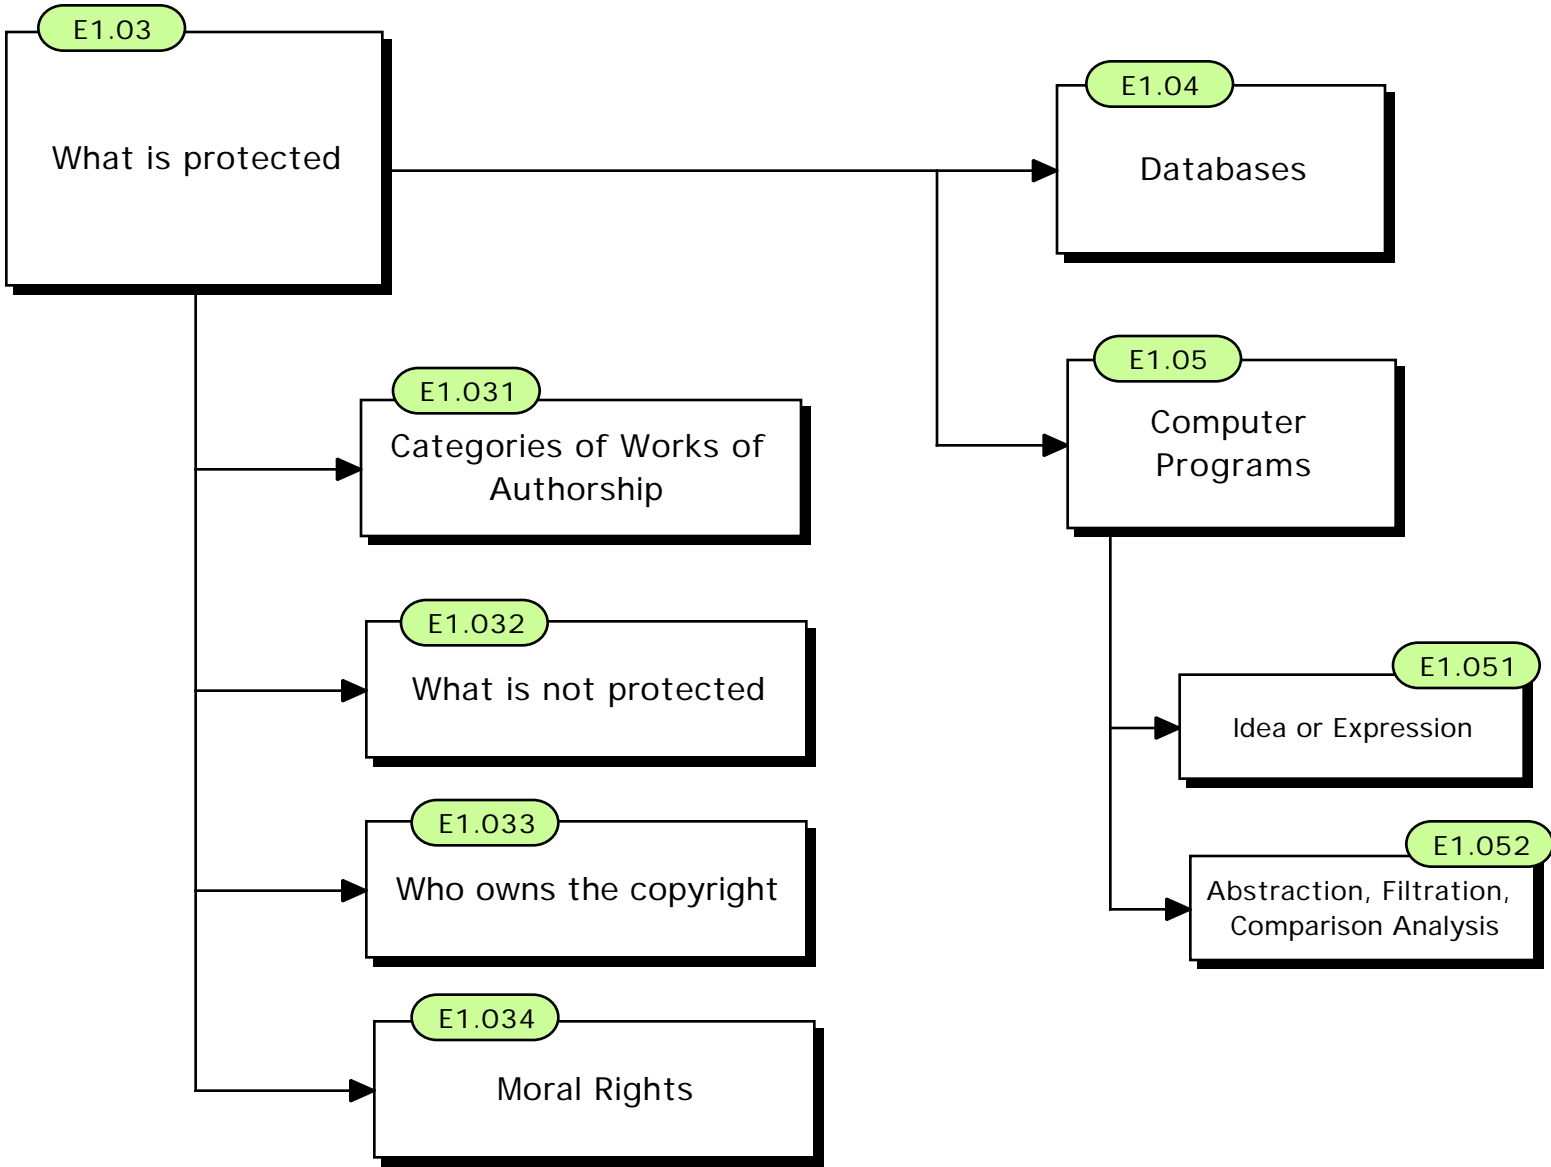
E1.03
What is protected

E1.031
Categories of Works of Authorship

E1.032
What is not protected

E1.033
Who owns the copyright

E1.034
Moral Rights

E1.04
Databases

E1.05
Computer Programs

E1.051
Idea or Expression

E1.052
Abstraction, Filtration, Comparison Analysis